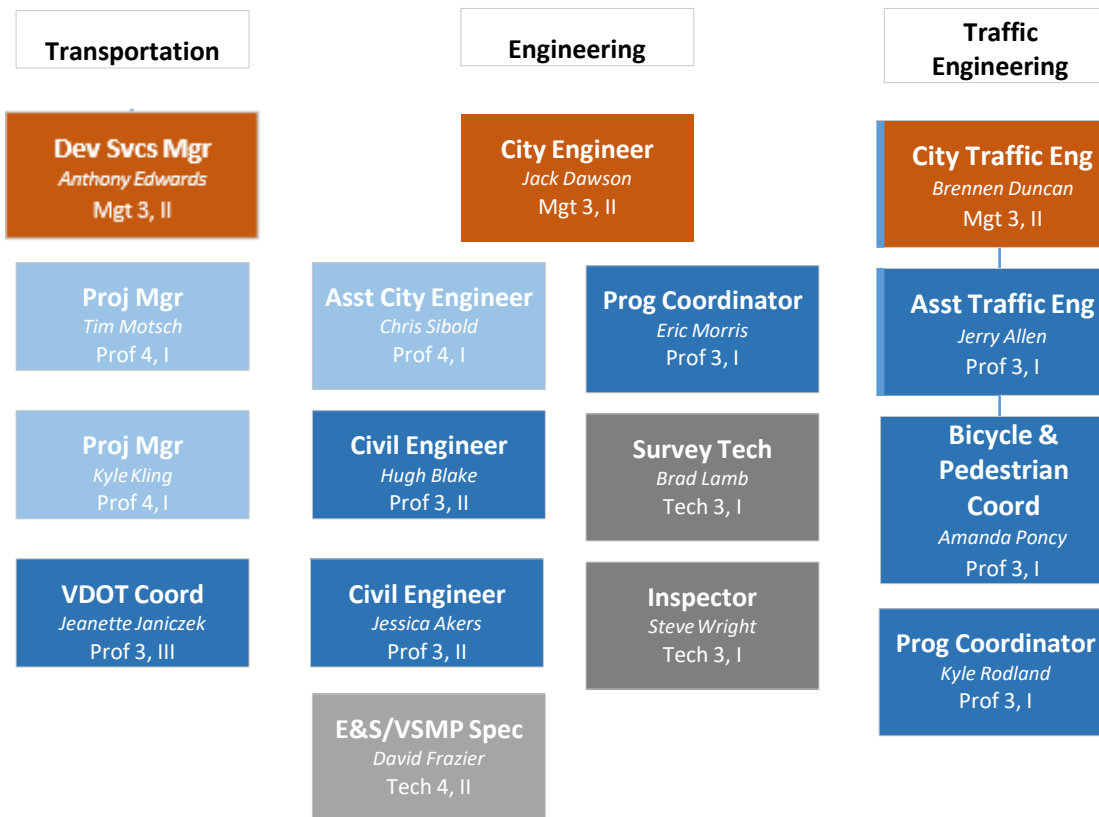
Transportation

Dev Svcs Mgr
Anthony Edwards
Mgt 3, II

Proj Mgr
Tim Motsch
Prof 4, I

Proj Mgr
Kyle Kling
Prof 4, I

VDOT Coord
Jeanette Janiczek
Prof 3, III

Engineering

City Engineer
Jack Dawson
Mgt 3, II

Asst City Engineer
Chris Sibold
Prof 4, I

Civil Engineer
Hugh Blake
Prof 3, II

Civil Engineer
Jessica Akers
Prof 3, II

E&S/VSMP Spec
David Frazier
Tech 4, II

Prog Coordinator
Eric Morris
Prof 3, I

Survey Tech
Brad Lamb
Tech 3, I

Inspector
Steve Wright
Tech 3, I

Traffic Engineering

City Traffic Eng
Brennen Duncan
Mgt 3, II

Asst Traffic Eng
Jerry Allen
Prof 3, I

Bicycle & Pedestrian Coord
Amanda Poncy
Prof 3, I

Prog Coordinator
Kyle Rodland
Prof 3, I